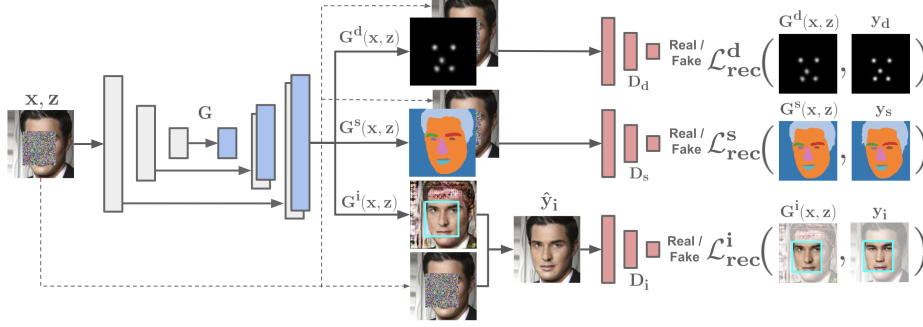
$\mathbf{x}, \mathbf{z}$

G

$G^{d}(\mathbf{x}, \mathbf{z})$

$G^{s}(\mathbf{x}, \mathbf{z})$

$G^{i}(\mathbf{x}, \mathbf{z})$

$\hat{\mathbf{y}}_{\mathbf{i}}$

$D_d$

$D_s$

$D_i$

Real / Fake $\mathcal{L}_{\mathbf{rec}}^{\mathbf{d}}\Big($ $G^{d}(\mathbf{x}, \mathbf{z})$ , $\mathbf{y}_{d}$ $\Big)$

Real / Fake $\mathcal{L}_{\mathbf{rec}}^{\mathbf{s}}\Big($ $G^{s}(\mathbf{x}, \mathbf{z})$ , $\mathbf{y}_{s}$ $\Big)$

Real / Fake $\mathcal{L}_{\mathbf{rec}}^{\mathbf{i}}\Big($ $G^{i}(\mathbf{x}, \mathbf{z})$ , $\mathbf{y}_{i}$ $\Big)$